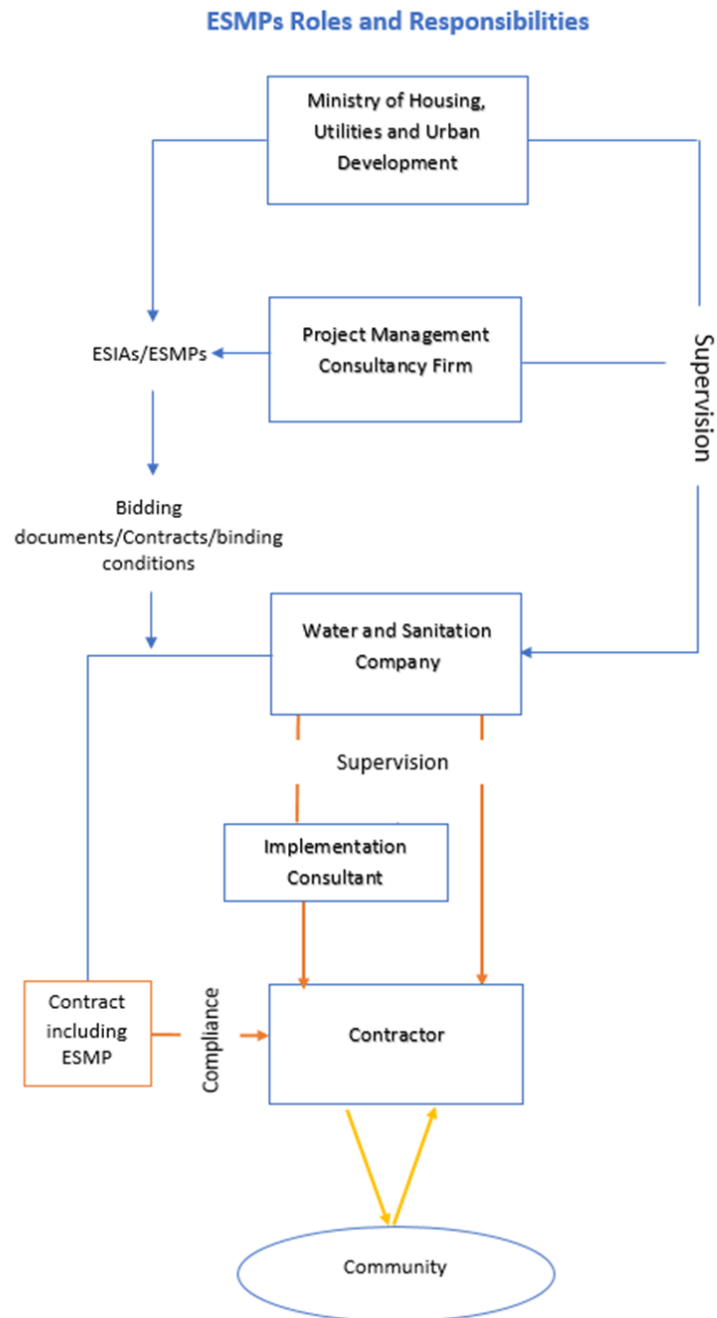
ESMPs Roles and Responsibilities

Ministry of Housing, Utilities and Urban Development

Project Management Consultancy Firm

ESIAs/ESMPs

Supervision

Bidding documents/Contracts/binding conditions

Water and Sanitation Company

Supervision

Implementation Consultant

Contract including ESMP

Compliance

Contractor

Community